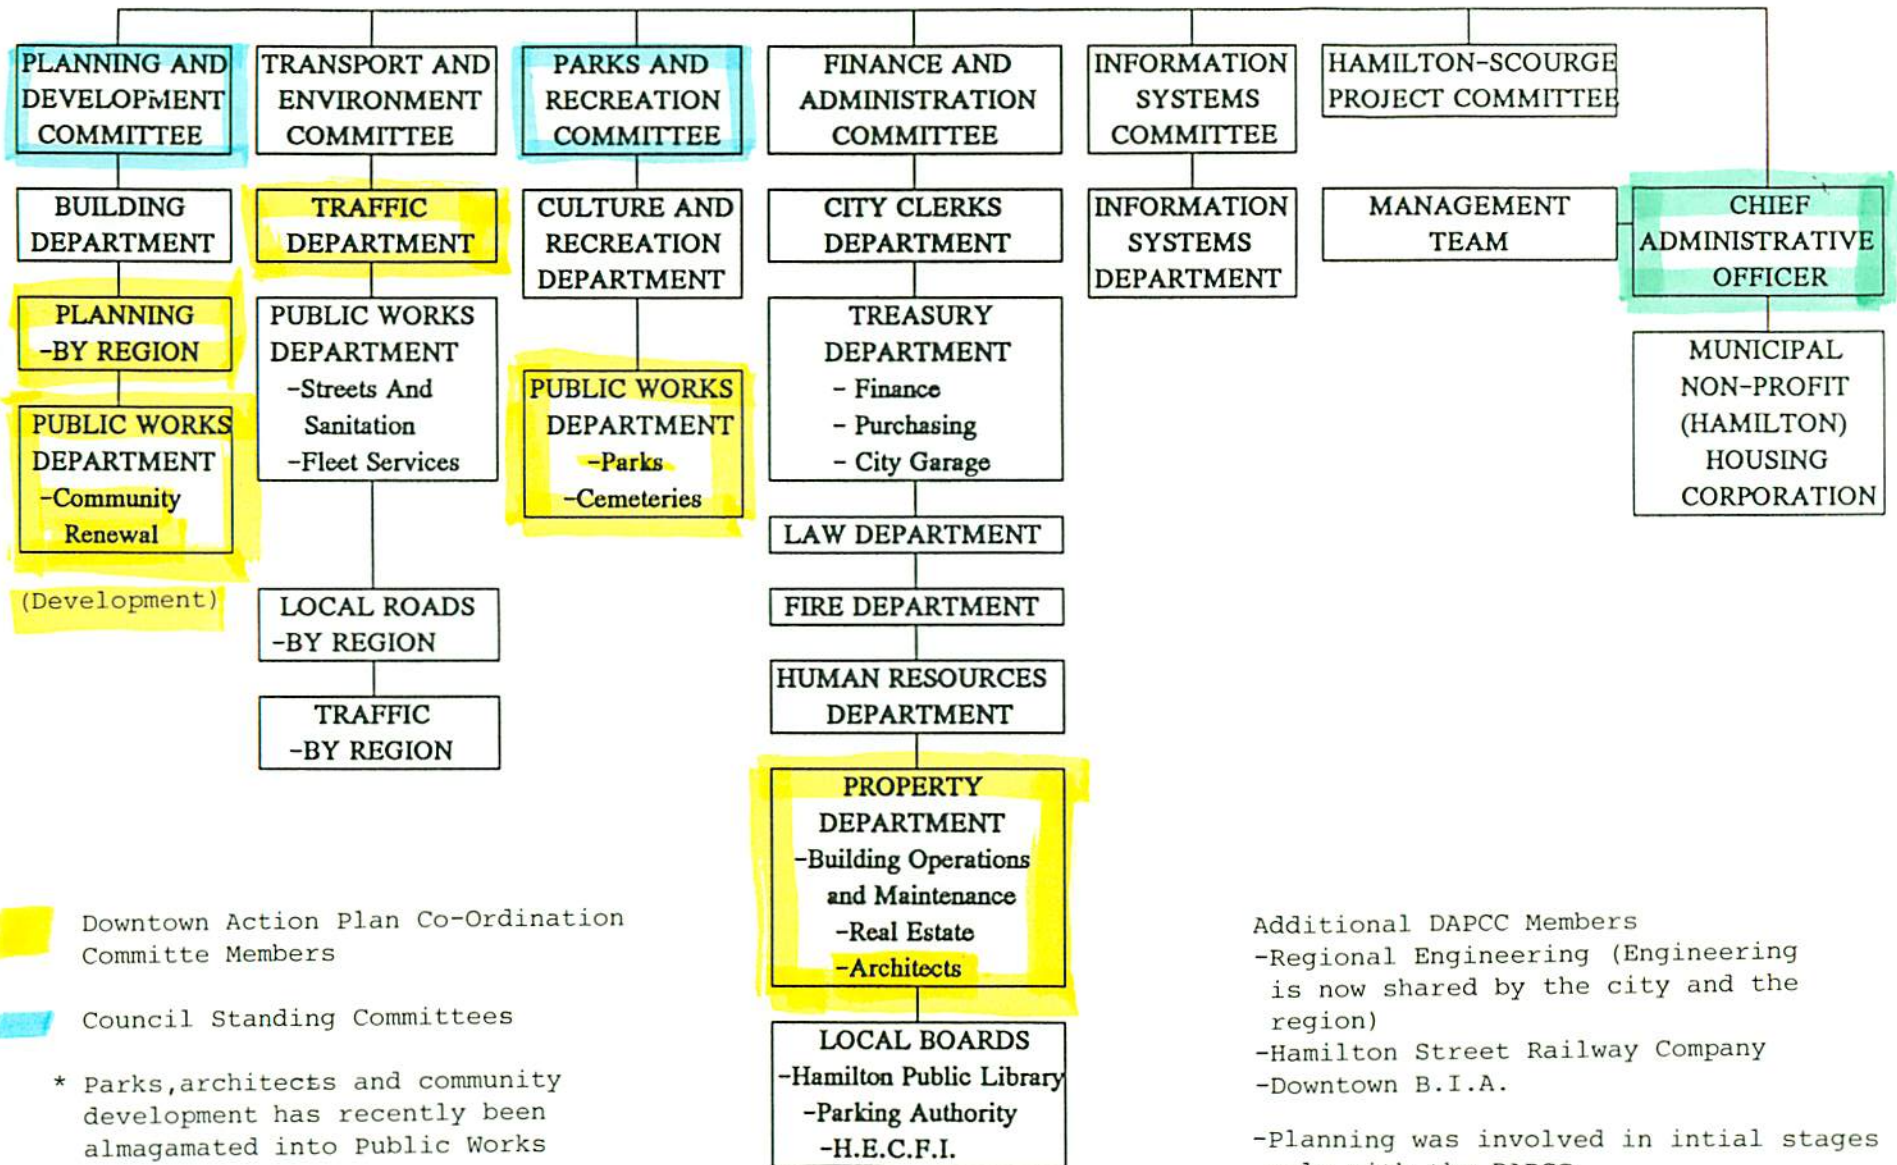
PLANNING AND DEVELOPMENT COMMITTEE

BUILDING DEPARTMENT

PLANNING -BY REGION

PUBLIC WORKS DEPARTMENT -Community Renewal

(Development)

TRANSPORT AND ENVIRONMENT COMMITTEE

TRAFFIC DEPARTMENT

PUBLIC WORKS DEPARTMENT -Streets And Sanitation -Fleet Services

LOCAL ROADS -BY REGION

TRAFFIC -BY REGION

PARKS AND RECREATION COMMITTEE

CULTURE AND RECREATION DEPARTMENT

PUBLIC WORKS DEPARTMENT -Parks -Cemeteries

FINANCE AND ADMINISTRATION COMMITTEE

CITY CLERKS DEPARTMENT

TREASURY DEPARTMENT - Finance - Purchasing - City Garage

LAW DEPARTMENT

FIRE DEPARTMENT

HUMAN RESOURCES DEPARTMENT

PROPERTY DEPARTMENT -Building Operations and Maintenance -Real Estate -Architects

LOCAL BOARDS -Hamilton Public Library -Parking Authority -H.E.C.F.I.

INFORMATION SYSTEMS COMMITTEE

INFORMATION SYSTEMS DEPARTMENT

HAMILTON-SCOURGE PROJECT COMMITTEE

MANAGEMENT TEAM

CHIEF ADMINISTRATIVE OFFICER

MUNICIPAL NON-PROFIT (HAMILTON) HOUSING CORPORATION

Downtown Action Plan Co-Ordination Committe Members

Council Standing Committees

* Parks,architects and community development has recently been almagamated into Public Works

Additional DAPCC Members
-Regional Engineering (Engineering is now shared by the city and the region)
-Hamilton Street Railway Company
-Downtown B.I.A.

-Planning was involved in intial stages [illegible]